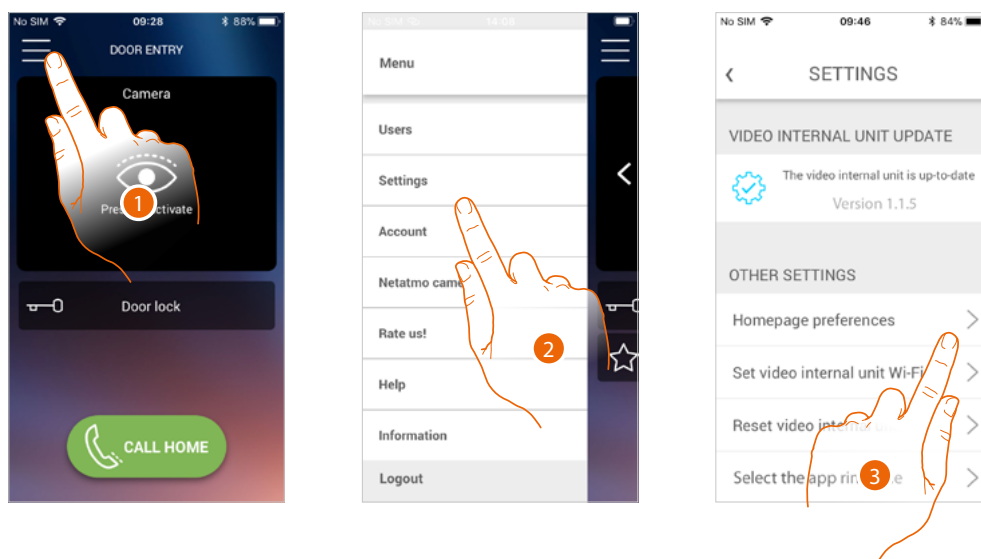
No SIM 09:28 88%
DOOR ENTRY
Camera
1
Pres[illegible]ctivate
Door lock
CALL HOME

No SIM 14:08
Menu
Users
Settings
Account
Netatmo came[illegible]
Rate us!
Help
Information
Logout
2

No SIM 09:46 84%
SETTINGS
VIDEO INTERNAL UNIT UPDATE
The video internal unit is up-to-date
Version 1.1.5
OTHER SETTINGS
Homepage preferences
Set video internal unit Wi-Fi
Reset video inte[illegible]
Select the app rin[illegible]e
3